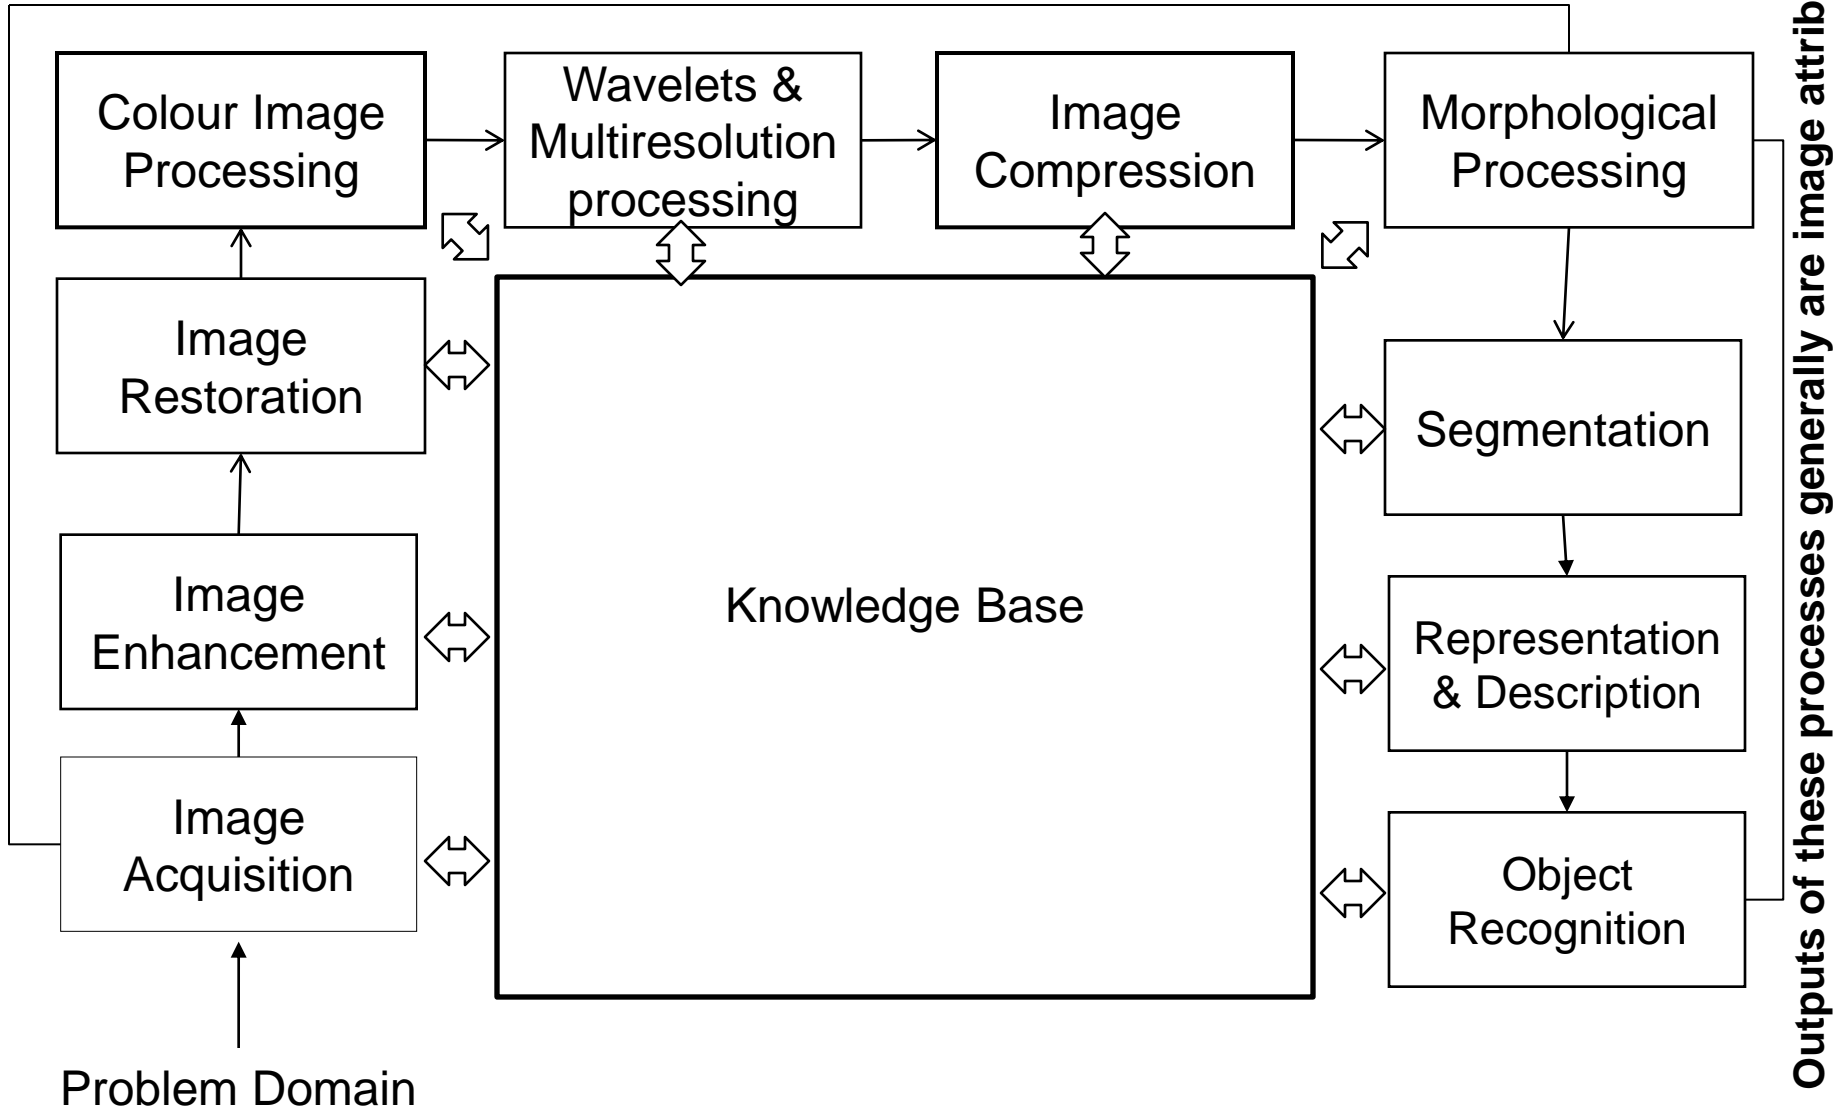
Colour Image Processing

Wavelets & Multiresolution processing

Image Compression

Morphological Processing

Image Restoration

Image Enhancement

Image Acquisition

Knowledge Base

Segmentation

Representation & Description

Object Recognition

Problem Domain

Outputs of these processes generally are image atrib